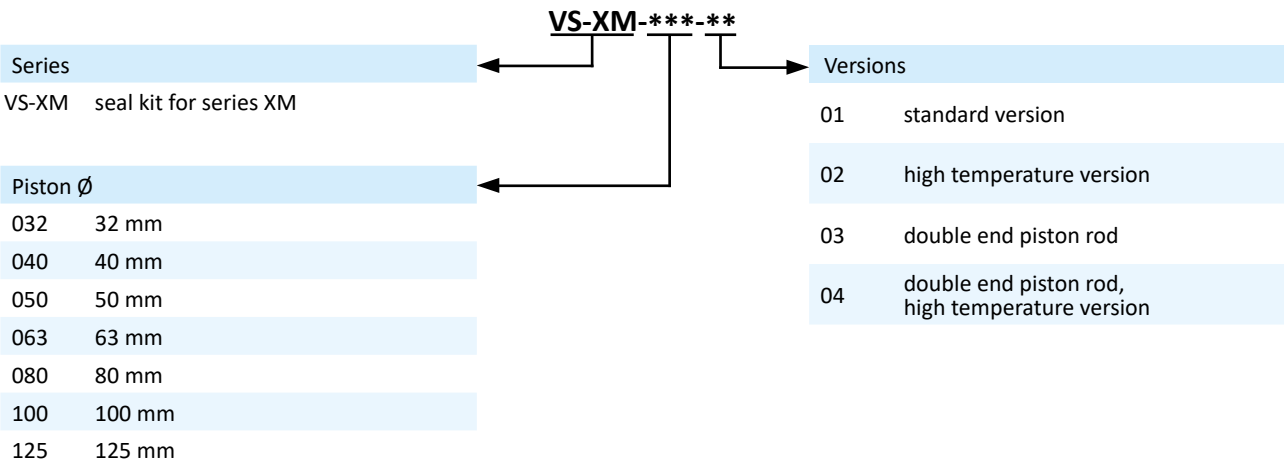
VS-XM-***-**

Series

| | |
|---|---|
| VS-XM | seal kit for series XM |

Piston Ø

| | |
|---|---|
| 032 | 32 mm |
| 040 | 40 mm |
| 050 | 50 mm |
| 063 | 63 mm |
| 080 | 80 mm |
| 100 | 100 mm |
| 125 | 125 mm |

Versions

| | |
|---|---|
| 01 | standard version |
| 02 | high temperature version |
| 03 | double end piston rod |
| 04 | double end piston rod, high temperature version |